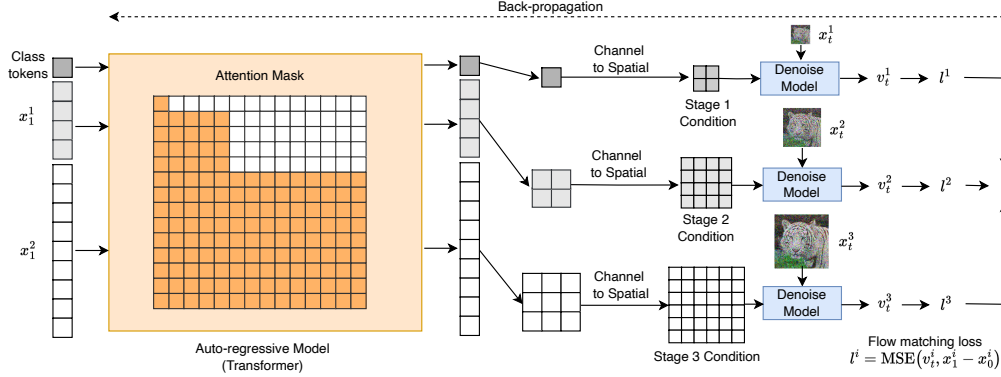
Back-propagation

Class tokens

$x_1^1$

$x_1^2$

Attention Mask

Auto-regressive Model (Transformer)

Channel to Spatial

Stage 1 Condition

Denoise Model

$x_t^1$

$v_t^1$

$l^1$

Channel to Spatial

Stage 2 Condition

Denoise Model

$x_t^2$

$v_t^2$

$l^2$

Channel to Spatial

Stage 3 Condition

Denoise Model

$x_t^3$

$v_t^3$

$l^3$

Flow matching loss

$l^i = \mathrm{MSE}(v_t^i, x_1^i - x_0^i)$